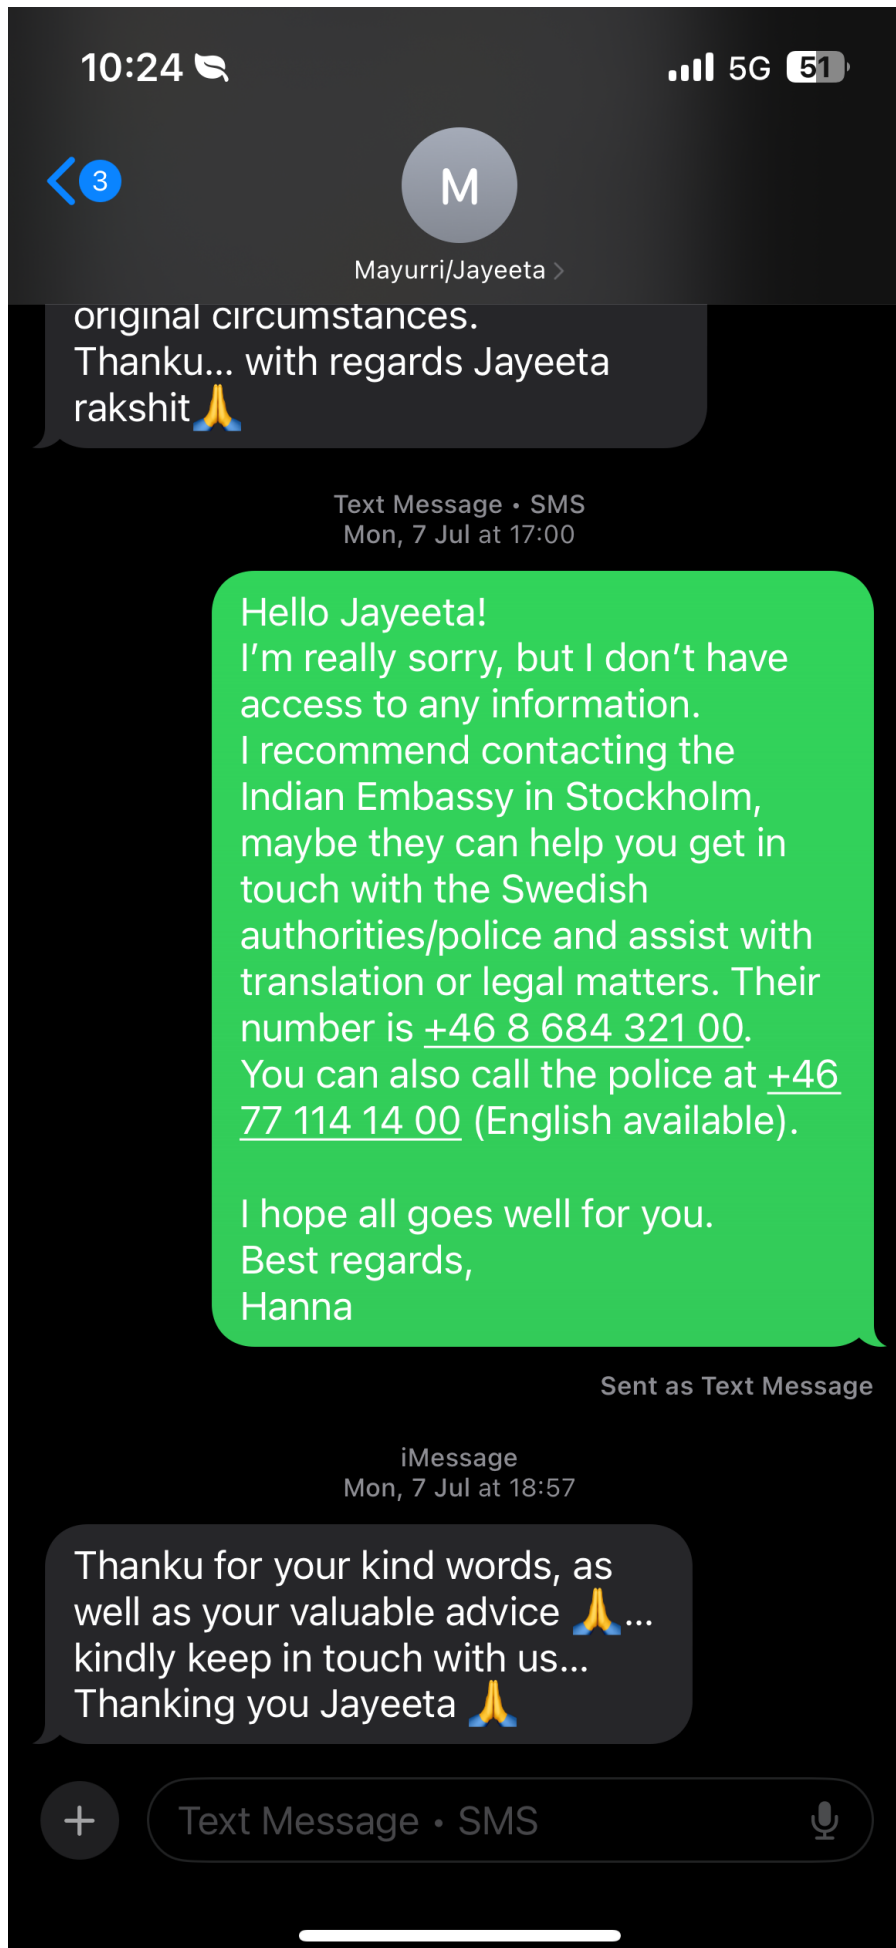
10:24

5G 51

3

M

Mayurri/Jayeeta

original circumstances. Thanku... with regards Jayeeta rakshit🙏

Text Message • SMS
Mon, 7 Jul at 17:00

Hello Jayeeta!
I'm really sorry, but I don't have access to any information.
I recommend contacting the Indian Embassy in Stockholm, maybe they can help you get in touch with the Swedish authorities/police and assist with translation or legal matters. Their number is +46 8 684 321 00.
You can also call the police at +46 77 114 14 00 (English available).

I hope all goes well for you.
Best regards,
Hanna

Sent as Text Message

iMessage
Mon, 7 Jul at 18:57

Thanku for your kind words, as well as your valuable advice 🙏... kindly keep in touch with us... Thanking you Jayeeta 🙏

+

Text Message • SMS